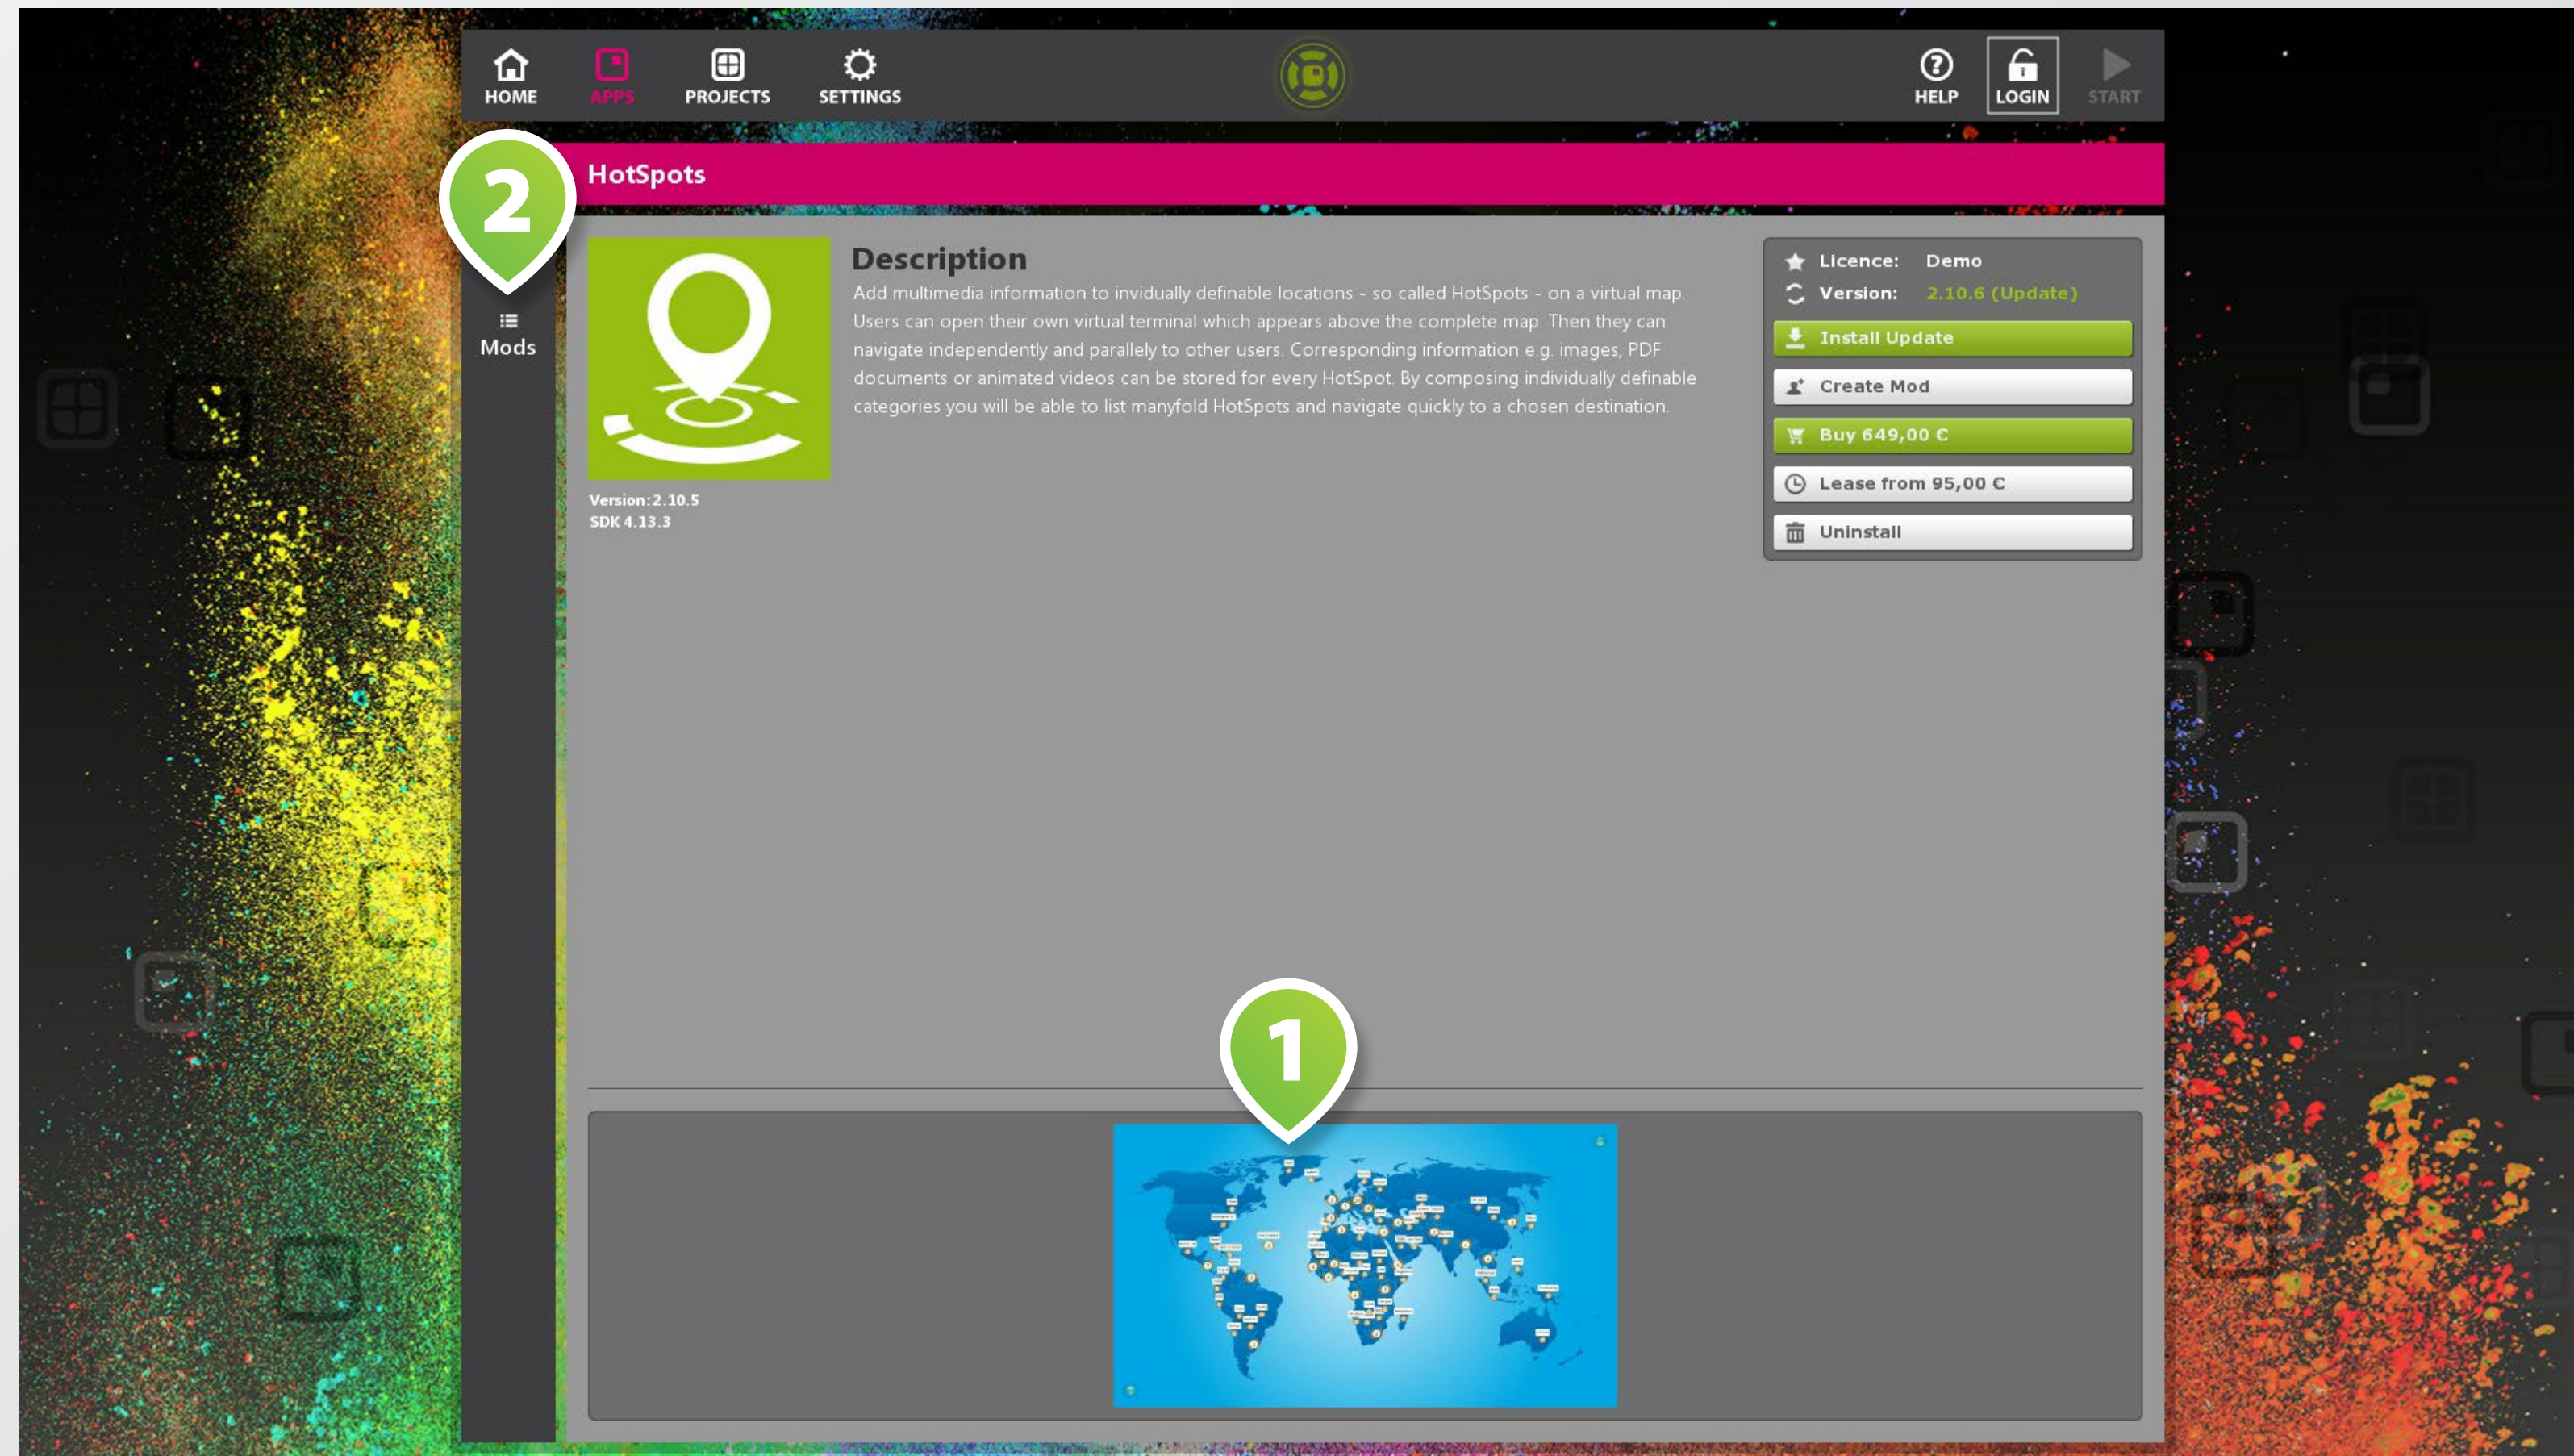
HOME APPS PROJECTS SETTINGS HELP LOGIN START

2

HotSpots

Mods

Version: 2.10.5
SDK 4.13.3

Description

Add multimedia information to invidually definable locations - so called HotSpots - on a virtual map. Users can open their own virtual terminal which appears above the complete map. Then they can navigate independently and parallely to other users. Corresponding information e.g. images, PDF documents or animated videos can be stored for every HotSpot. By composing individually definable categories you will be able to list manyfold HotSpots and navigate quickly to a chosen destination.

Licence: Demo
Version: 2.10.6 (Update)
Install Update
Create Mod
Buy 649,00 €
Lease from 95,00 €
Uninstall

1